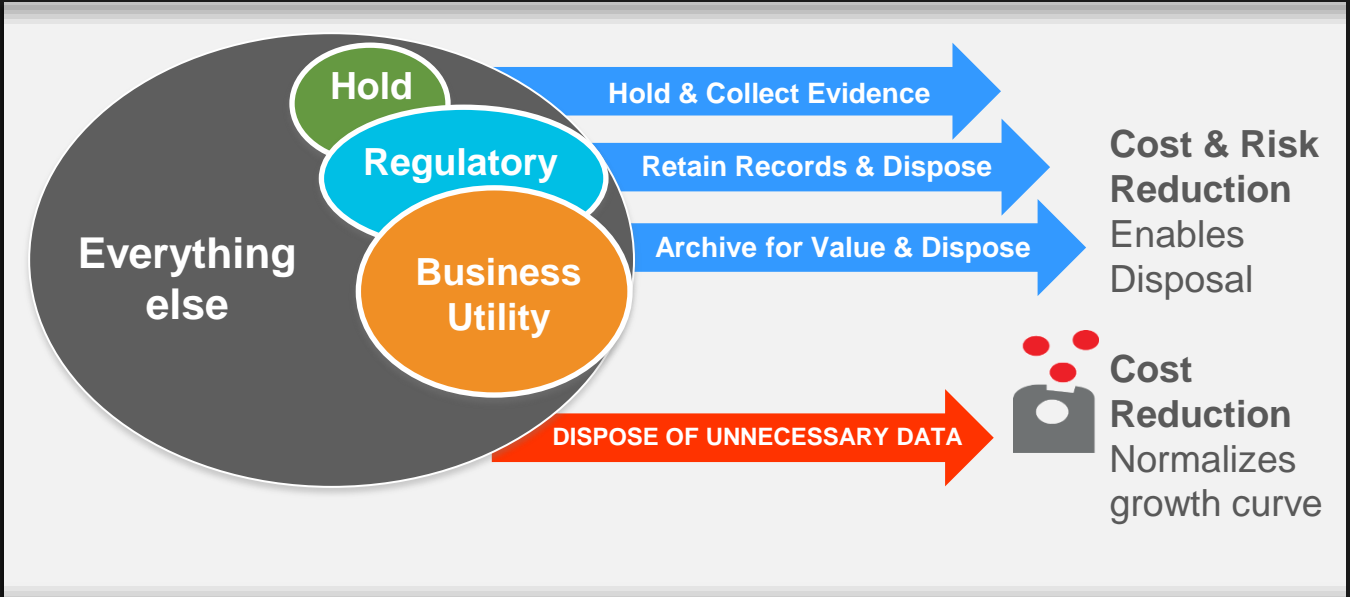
Hold

Regulatory

Everything else

Business Utility

Hold & Collect Evidence

Retain Records & Dispose

Archive for Value & Dispose

Cost & Risk Reduction
Enables Disposal

DISPOSE OF UNNECESSARY DATA

Cost Reduction
Normalizes growth curve